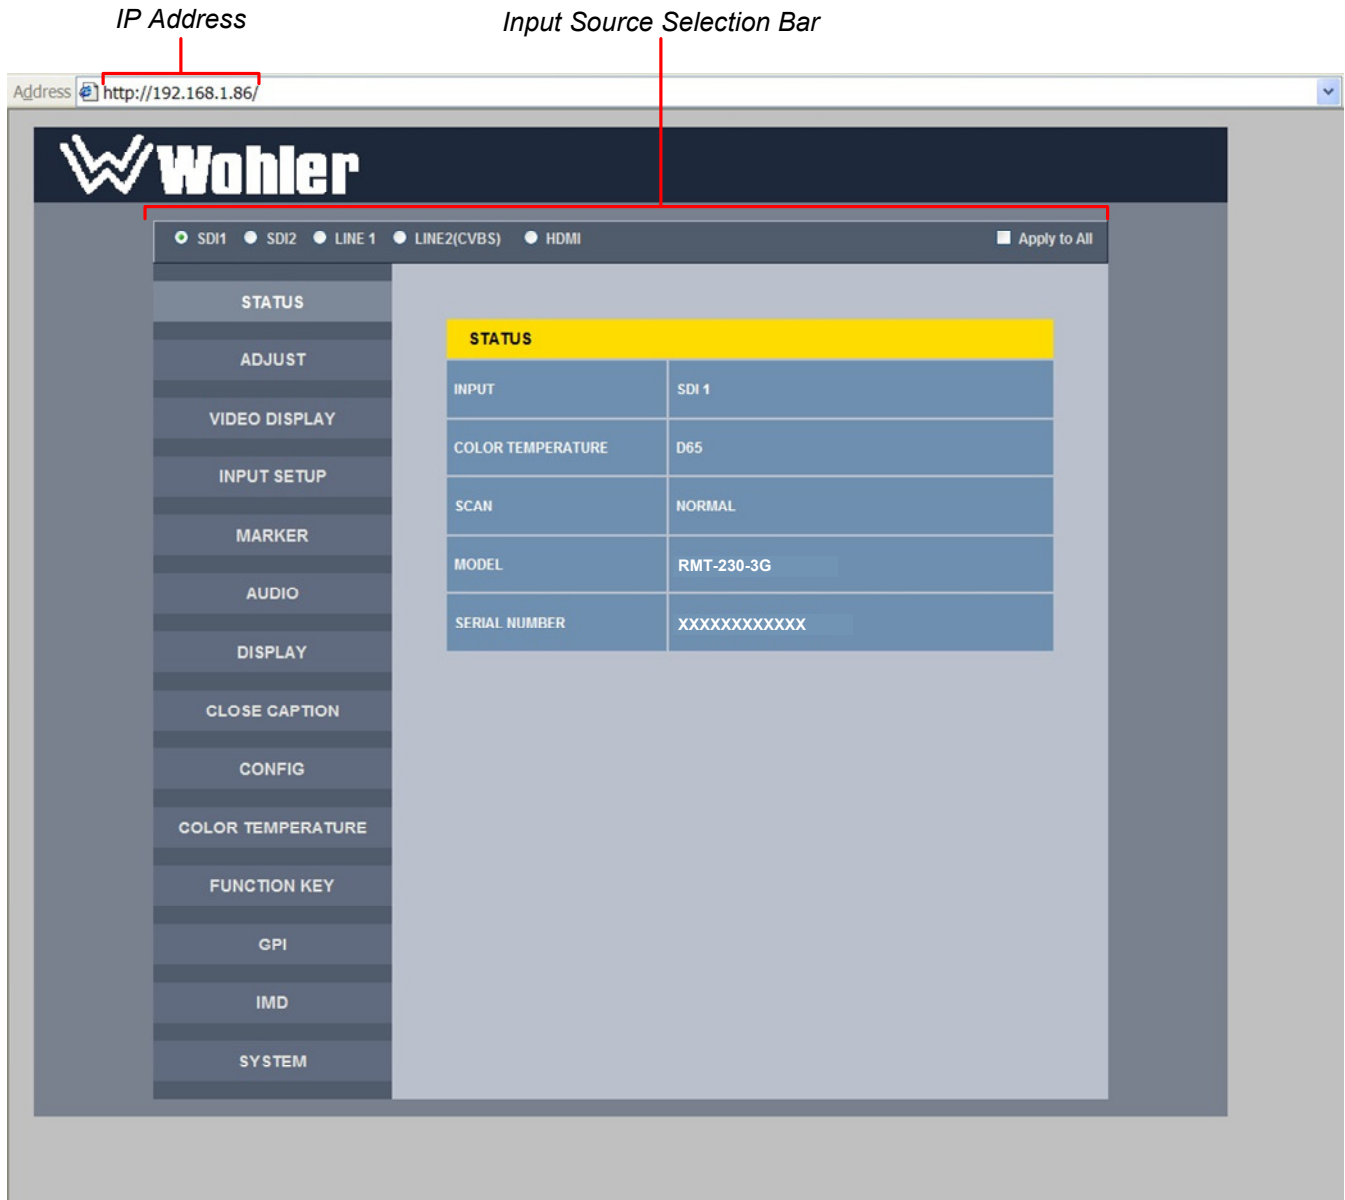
IP Address

Input Source Selection Bar

Address http://192.168.1.86/

Wohler

SDI1 SDI2 LINE 1 LINE2(CVBS) HDMI

Apply to All

STATUS
ADJUST
VIDEO DISPLAY
INPUT SETUP
MARKER
AUDIO
DISPLAY
CLOSE CAPTION
CONFIG
COLOR TEMPERATURE
FUNCTION KEY
GPI
IMD
SYSTEM

STATUS

| INPUT | SDI 1 |
|---|---|
| COLOR TEMPERATURE | D65 |
| SCAN | NORMAL |
| MODEL | RMT-230-3G |
| SERIAL NUMBER | XXXXXXXXXXXX |